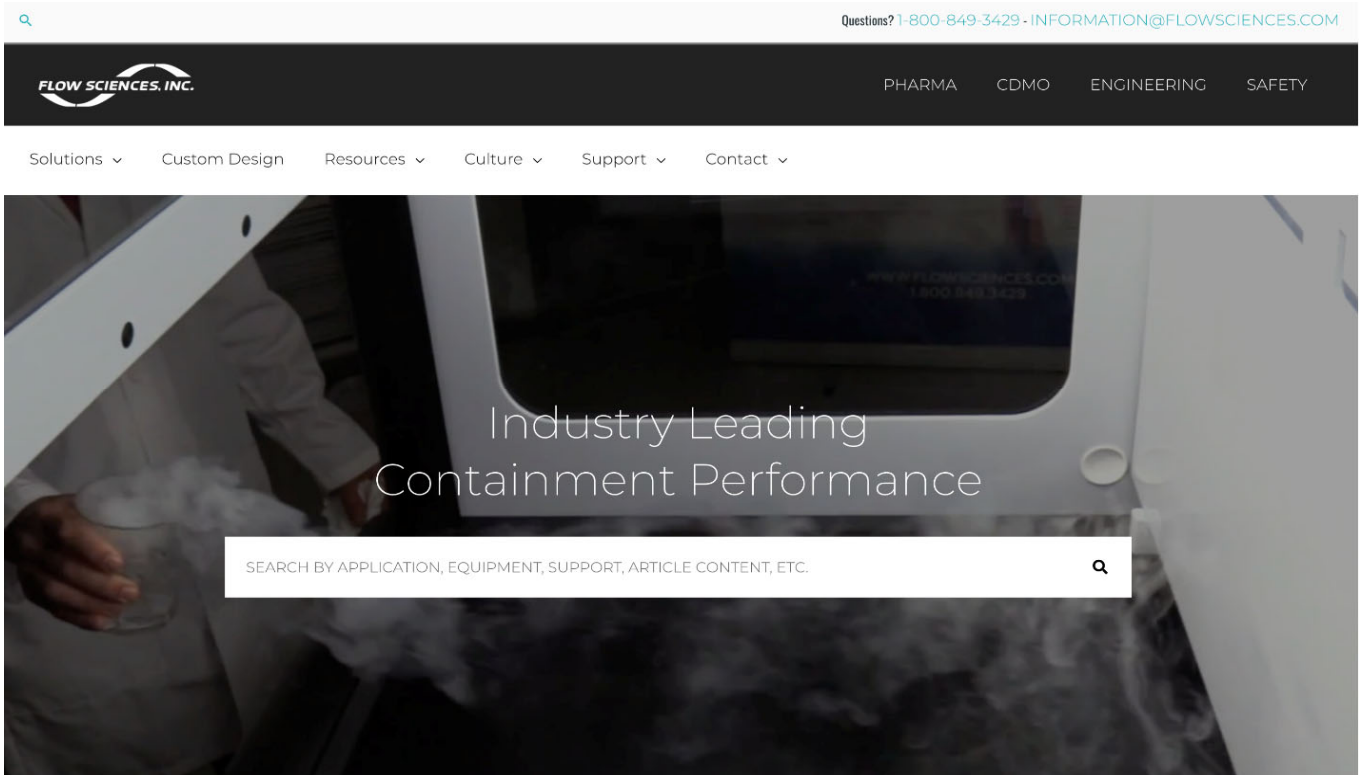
Questions? 1-800-849-3429 - INFORMATION@FLOWSCIENCES.COM

FLOW SCIENCES, INC.

PHARMA CDMO ENGINEERING SAFETY

Solutions Custom Design Resources Culture Support Contact

WWW.FLOWSCIENCES.COM
1-800-849-3429

Industry Leading Containment Performance

SEARCH BY APPLICATION, EQUIPMENT, SUPPORT, ARTICLE CONTENT, ETC.